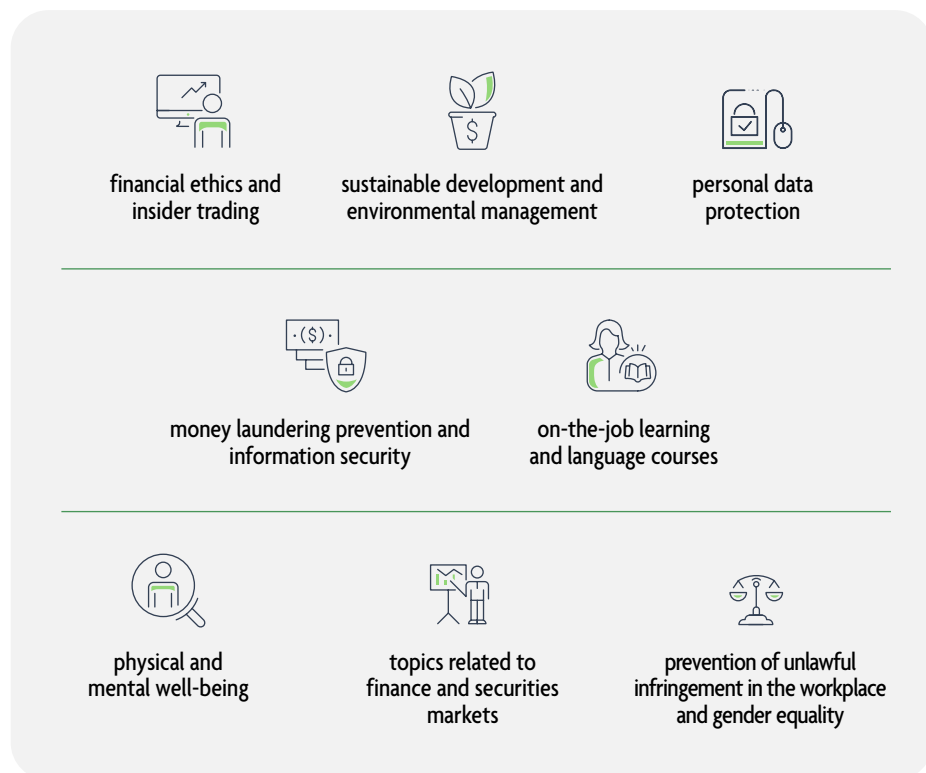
financial ethics and insider trading

sustainable development and environmental management

personal data protection

·($)·

money laundering prevention and information security

on-the-job learning and language courses

physical and mental well-being

topics related to finance and securities markets

prevention of unlawful infringement in the workplace and gender equality